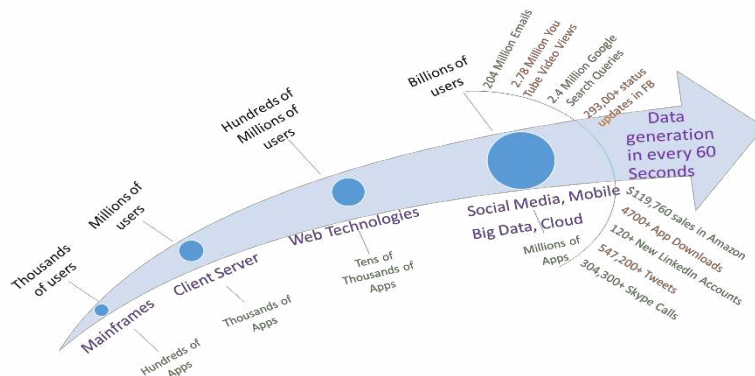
Thousands of users

Millions of users

Hundreds of Millions of users

Billions of users

204 Million Emails

2.78 Million You Tube Video Views

2.4 Million Google Search Queries

293,00+ status updates in FB

Data generation in every 60 Seconds

Mainframes

Client Server

Web Technologies

Social Media, Mobile Big Data, Cloud

Hundreds of Apps

Thousands of Apps

Tens of Thousands of Apps

Millions of Apps

$119,760 sales in Amazon

4700+ App Downloads

120+ New LinkedIn Accounts

547,200+ Tweets

304,300+ Skype Calls